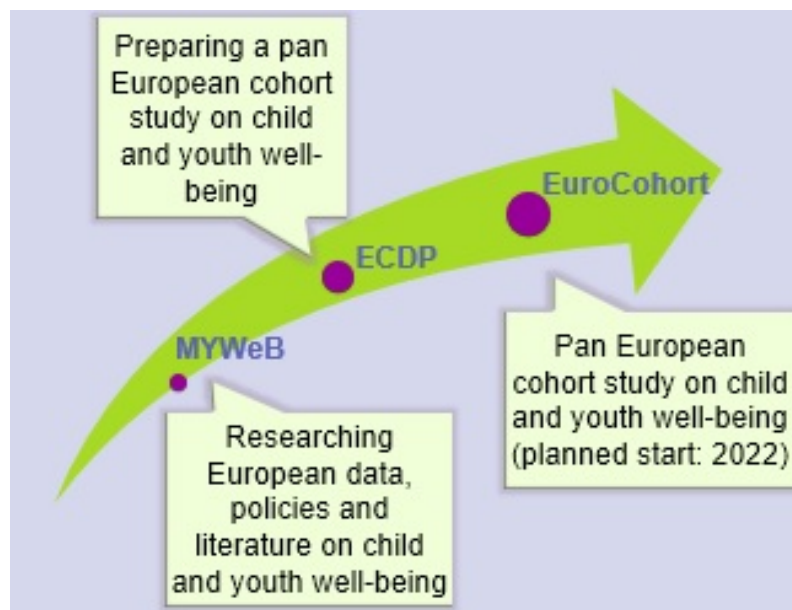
Preparing a pan European cohort study on child and youth well-being

EuroCohort

ECDP

MYWeB

Pan European cohort study on child and youth well-being (planned start: 2022)

Researching European data, policies and literature on child and youth well-being